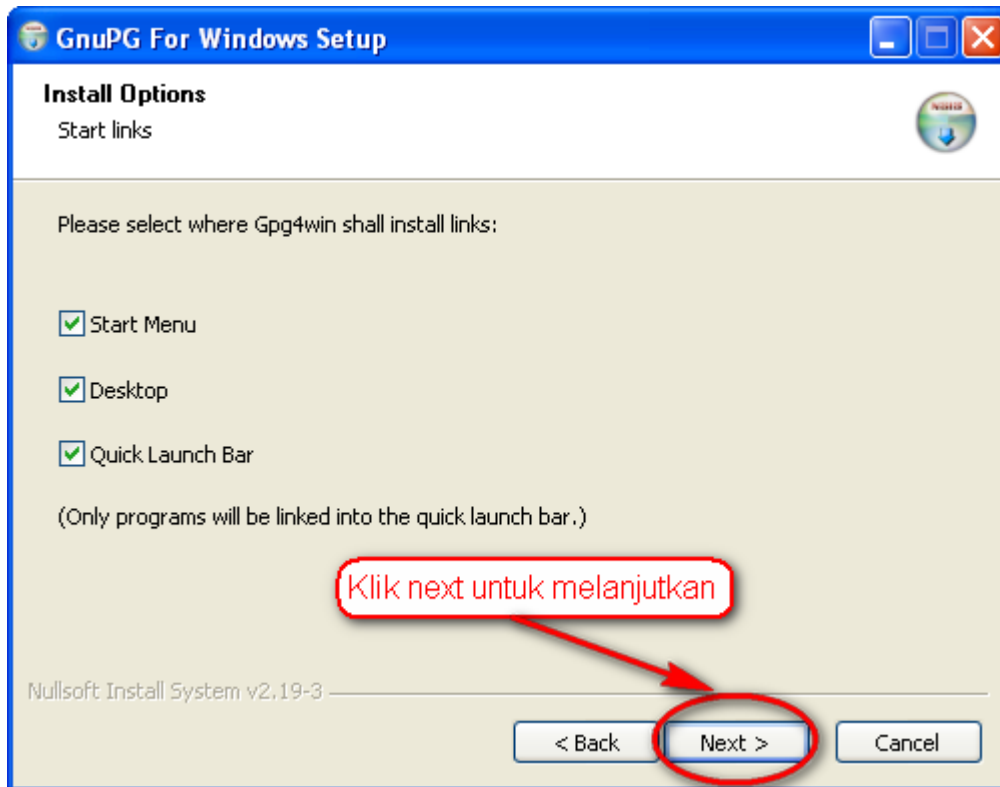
GnuPG For Windows Setup

Install Options

Start links

Please select where Gpg4win shall install links:

Start Menu

Desktop

Quick Launch Bar

(Only programs will be linked into the quick launch bar.)

Klik next untuk melanjutkan

Nullsoft Install System v2.19-3

< Back

Next >

Cancel